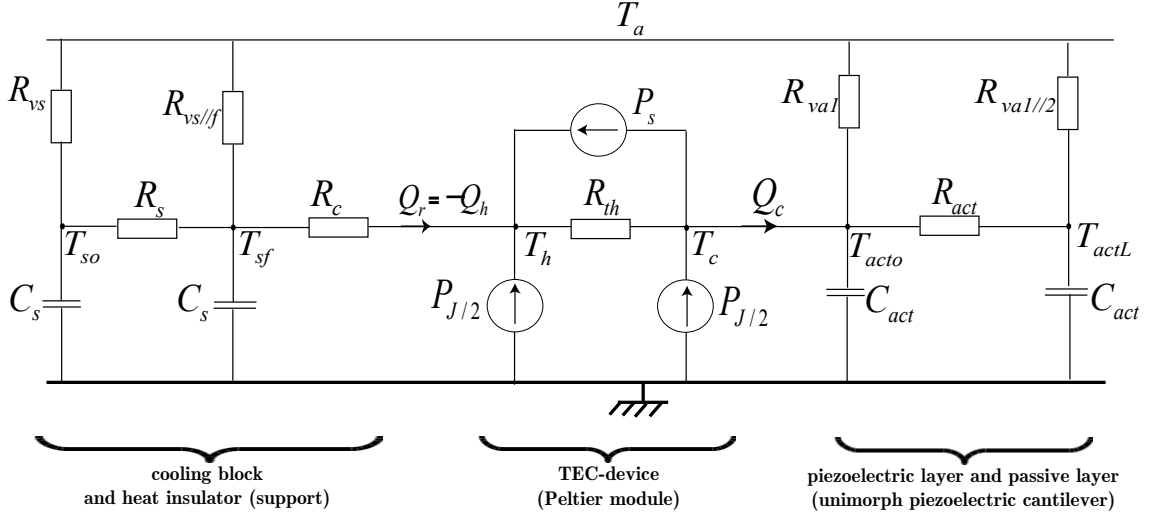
$T_a$

$R_{vs}$

$R_{vs//f}$

$P_s$

$R_{va1}$

$R_{va1//2}$

$R_s$

$R_c$

$Q_r = -Q_h$

$R_{th}$

$Q_c$

$R_{act}$

$T_{so}$

$T_{sf}$

$T_h$

$T_c$

$T_{acto}$

$T_{actL}$

$C_s$

$C_s$

$P_{J/2}$

$P_{J/2}$

$C_{act}$

$C_{act}$

cooling block
and heat insulator (support)

TEC-device
(Peltier module)

piezoelectric layer and passive layer
(unimorph piezoelectric cantilever)